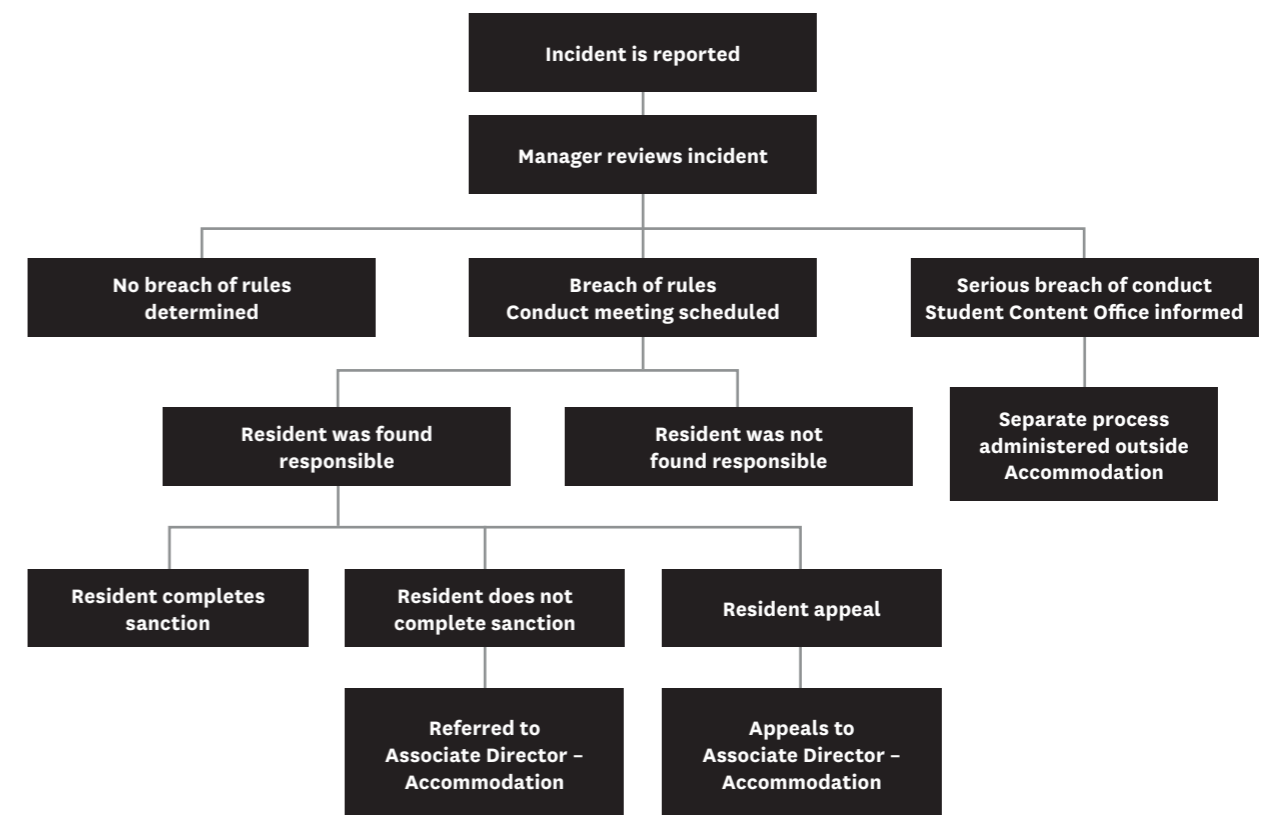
Incident is reported

Manager reviews incident

No breach of rules determined

Breach of rules
Conduct meeting scheduled

Serious breach of conduct
Student Content Office informed

Resident was found responsible

Resident was not found responsible

Separate process administered outside Accommodation

Resident completes sanction

Resident does not complete sanction

Resident appeal

Referred to Associate Director – Accommodation

Appeals to Associate Director – Accommodation